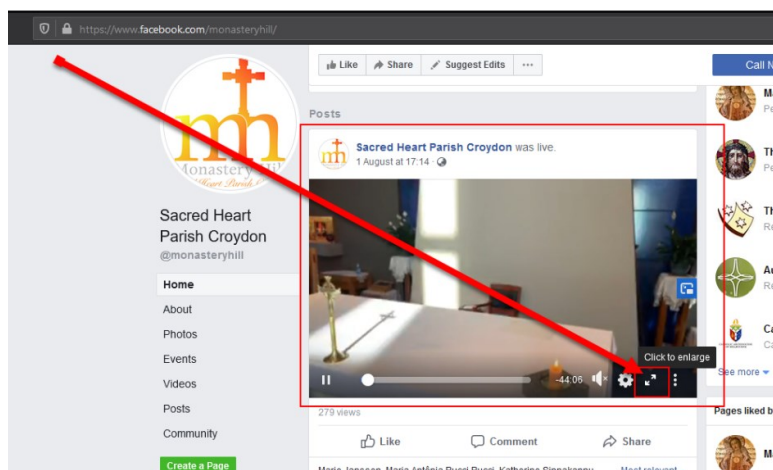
https://www.facebook.com/monasteryhill/

Like | Share | Suggest Edits | ···

Call N

mh
Monastery Hill
Sacred Heart Parish

Sacred Heart Parish Croydon
@monasteryhill

Home
About
Photos
Events
Videos
Posts
Community

Create a Page

Posts

Sacred Heart Parish Croydon was live.
1 August at 17:14 ·

-44:06

Click to enlarge

279 views

Like
Comment
Share

Maria Janssen, Maria Antônia Bucci Bucci, Katherine Sinnakanny
Most relevant

Ma
Pe
Th
Pe
Th
Re
Ad
Re
Ca
Ca

See more

Pages liked b

M